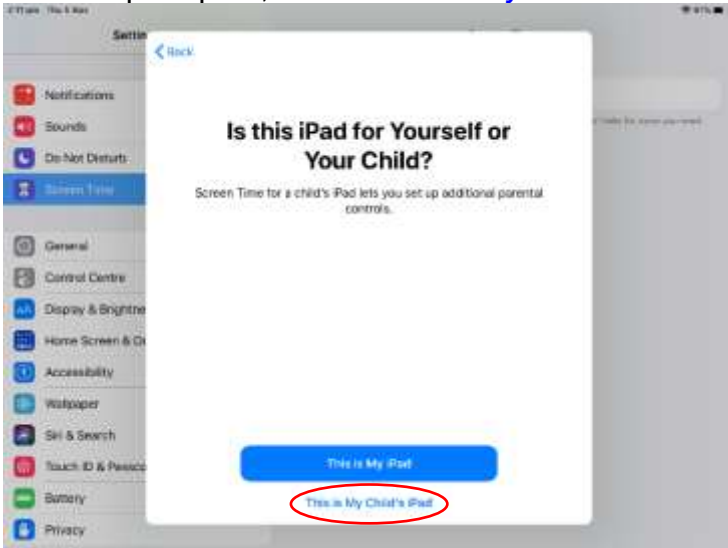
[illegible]

Settin

Notifications
Sounds
Do Not Disturb
Screen Time
General
Control Centre
Display & Brightne
Home Screen & D
Accessibility
Wallpaper
Siri & Search
Touch ID & Passco
Battery
Privacy

< Back

Is this iPad for Yourself or Your Child?

Screen Time for a child's iPad lets you set up additional parental controls.

This is My iPad

This is My Child's iPad